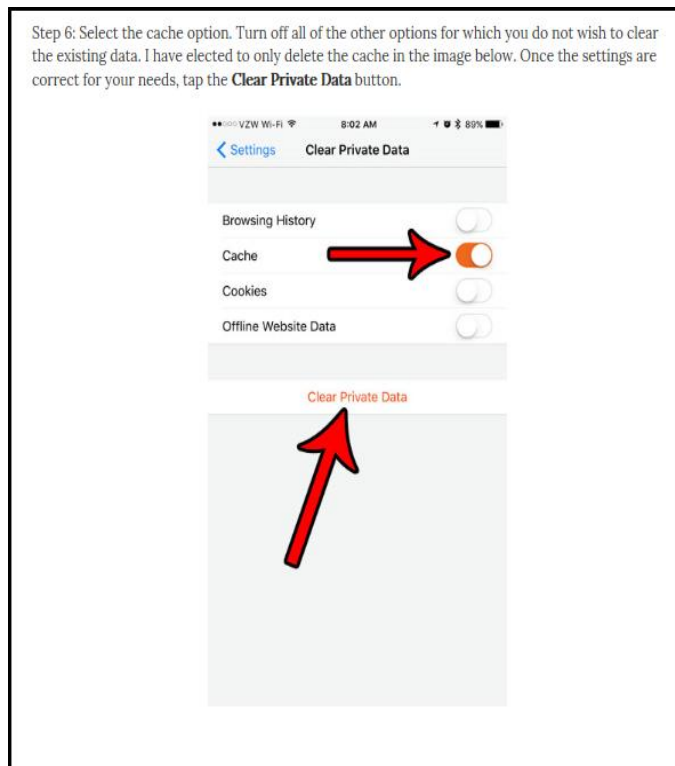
Step 6: Select the cache option. Turn off all of the other options for which you do not wish to clear the existing data. I have elected to only delete the cache in the image below. Once the settings are correct for your needs, tap the **Clear Private Data** button.

●●○○○ VZW Wi-Fi 8:02 AM 89%

< Settings Clear Private Data

Browsing History

Cache

Cookies

Offline Website Data

Clear Private Data